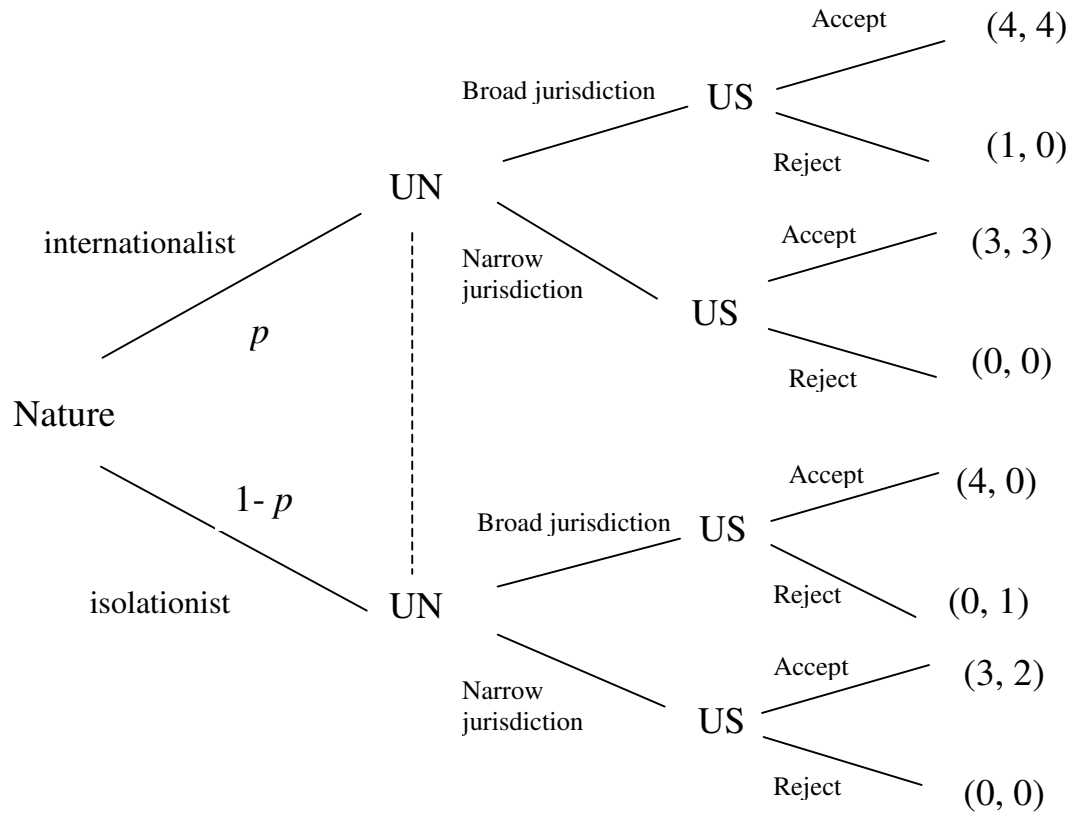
Nature

internationalist

$p$

UN

Broad jurisdiction

US

Accept

(4, 4)

Reject

(1, 0)

Narrow jurisdiction

US

Accept

(3, 3)

Reject

(0, 0)

$1-p$

isolationist

UN

Broad jurisdiction

US

Accept

(4, 0)

Reject

(0, 1)

Narrow jurisdiction

US

Accept

(3, 2)

Reject

(0, 0)